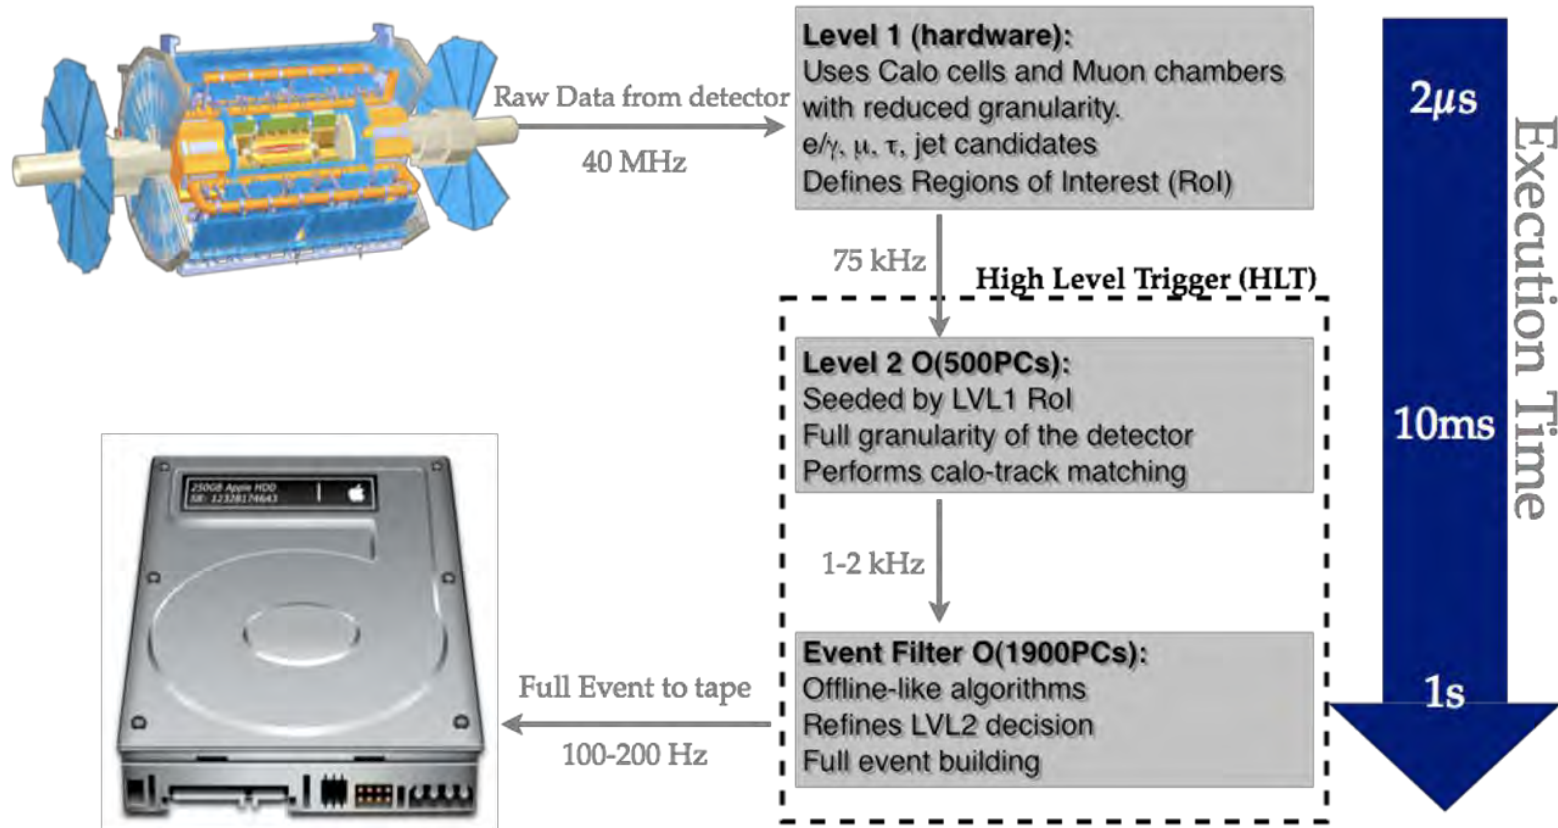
Raw Data from detector

40 MHz

Level 1 (hardware):
Uses Calo cells and Muon chambers with reduced granularity.
e/$\gamma$, $\mu$, $\tau$, jet candidates
Defines Regions of Interest (RoI)

75 kHz

High Level Trigger (HLT)

Level 2 O(500PCs):
Seeded by LVL1 RoI
Full granularity of the detector
Performs calo-track matching

1-2 kHz

Event Filter O(1900PCs):
Offline-like algorithms
Refines LVL2 decision
Full event building

Full Event to tape

100-200 Hz

250GB Apple HDD
SR: 12328174643

$2\mu s$

10ms

1s

Execution Time